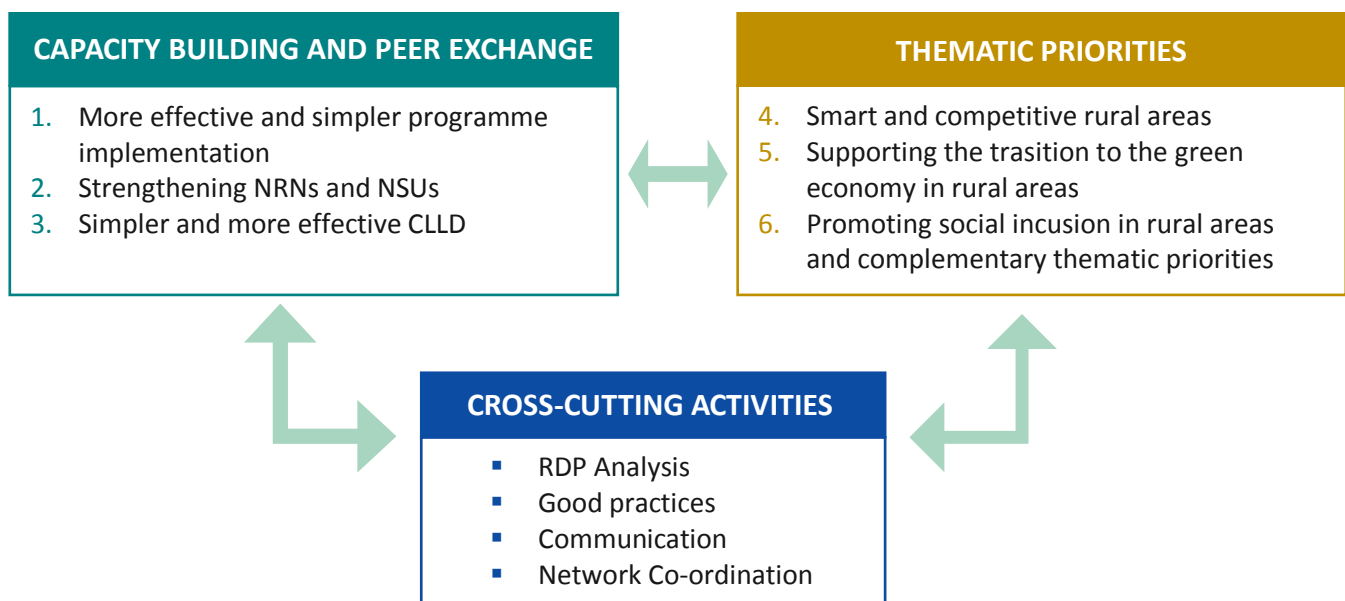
CAPACITY BUILDING AND PEER EXCHANGE

1. More effective and simpler programme implementation
2. Strengthening NRNs and NSUs
3. Simpler and more effective CLLD

THEMATIC PRIORITIES

4. Smart and competitive rural areas
5. Supporting the trasition to the green economy in rural areas
6. Promoting social incusion in rural areas and complementary thematic priorities

CROSS-CUTTING ACTIVITIES

- RDP Analysis
- Good practices
- Communication
- Network Co-ordination